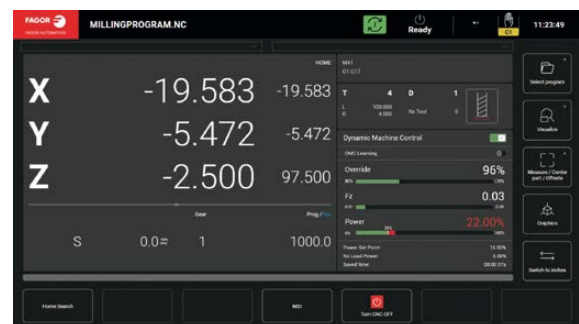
FAGOR
FAGOR AUTOMATION

MILLINGPROGRAM.NC

Ready

C1

11:23:49

HOME

X -19.583 -19.583

Y -5.472 -5.472

Z -2.500 97.500

Gear

Prog

S 0.0 1 1000.0

M41
G1 G17

T 4 D 1

L 100.000
R 4.000

No Tool 0

Dynamic Machine Control

CNC Learning

Override 96%

Fz 0.03

Power 22.00%

Power Set Point 15.00%
No Load Power 5.00%
Saved time 00:00:01

Select program

Visualize

Measure / Center part / Offsets

Graphics

Switch to inches

Home Search

MDI

Turn CNC OFF